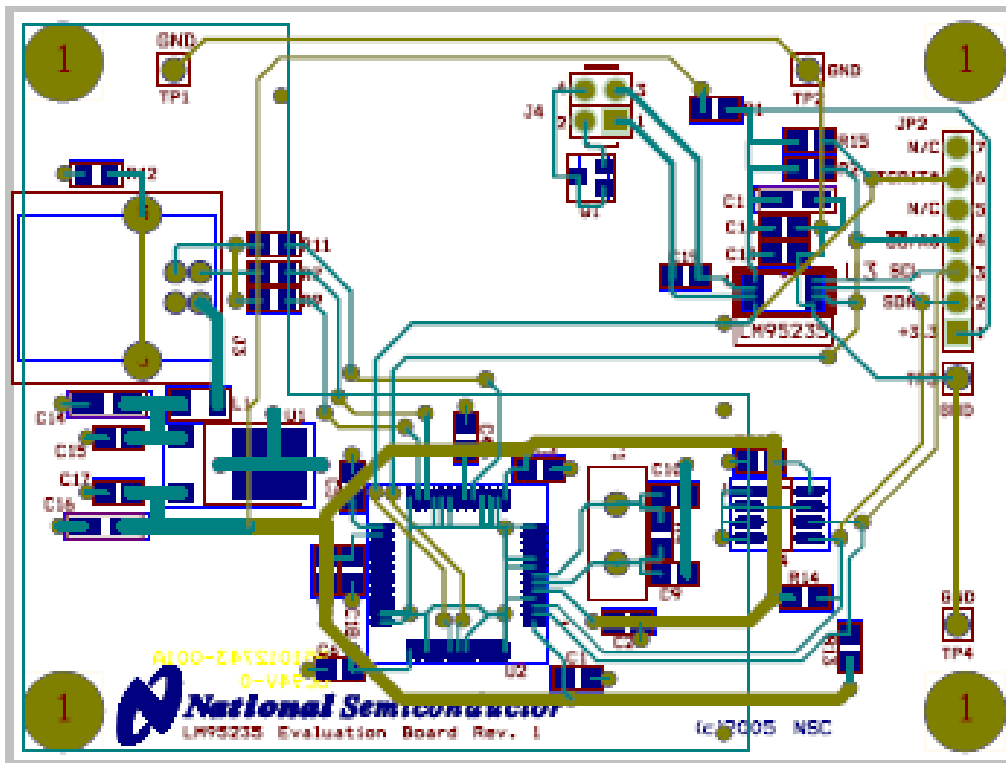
1

GND

TP1

GND

TP2

1

J4

3

2

1

R1

JP2

R15

N/C 7

6

N/C 5

4

SCL 3

SDA 2

+3.3 1

C1

C1

C1

C19

LM95235

R12

R11

R9

L1

U1

C14

C15

C17

C16

C9

R14

U2

C2

C1

GND

TP4

1

1

National Semiconductor

LM95235 Evaluation Board Rev. 1

(c)2005 NSC